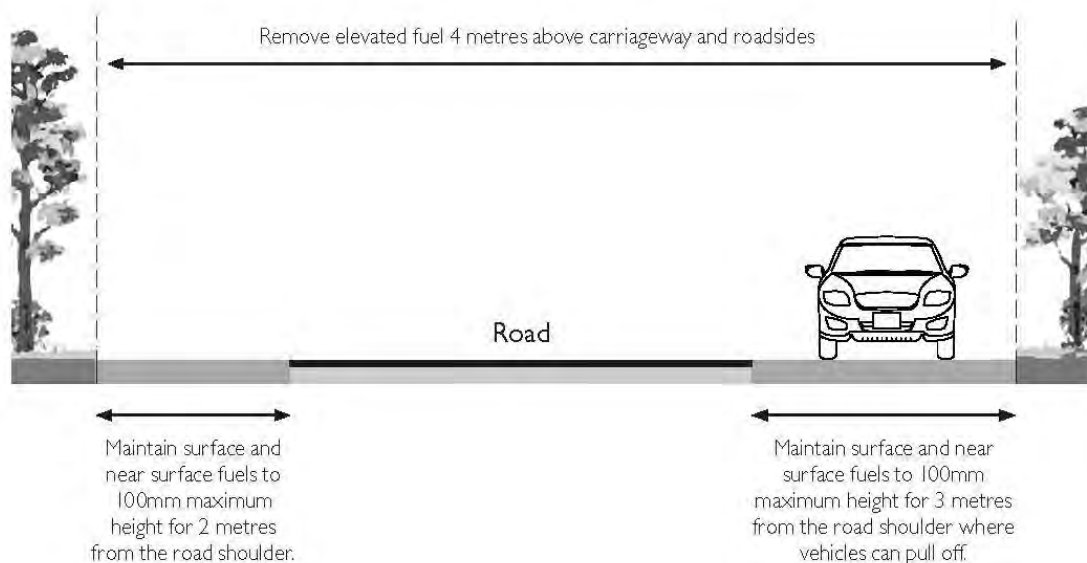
Remove elevated fuel 4 metres above carriageway and roadsides

Road

Maintain surface and near surface fuels to 100mm maximum height for 2 metres from the road shoulder.

Maintain surface and near surface fuels to 100mm maximum height for 3 metres from the road shoulder where vehicles can pull off.